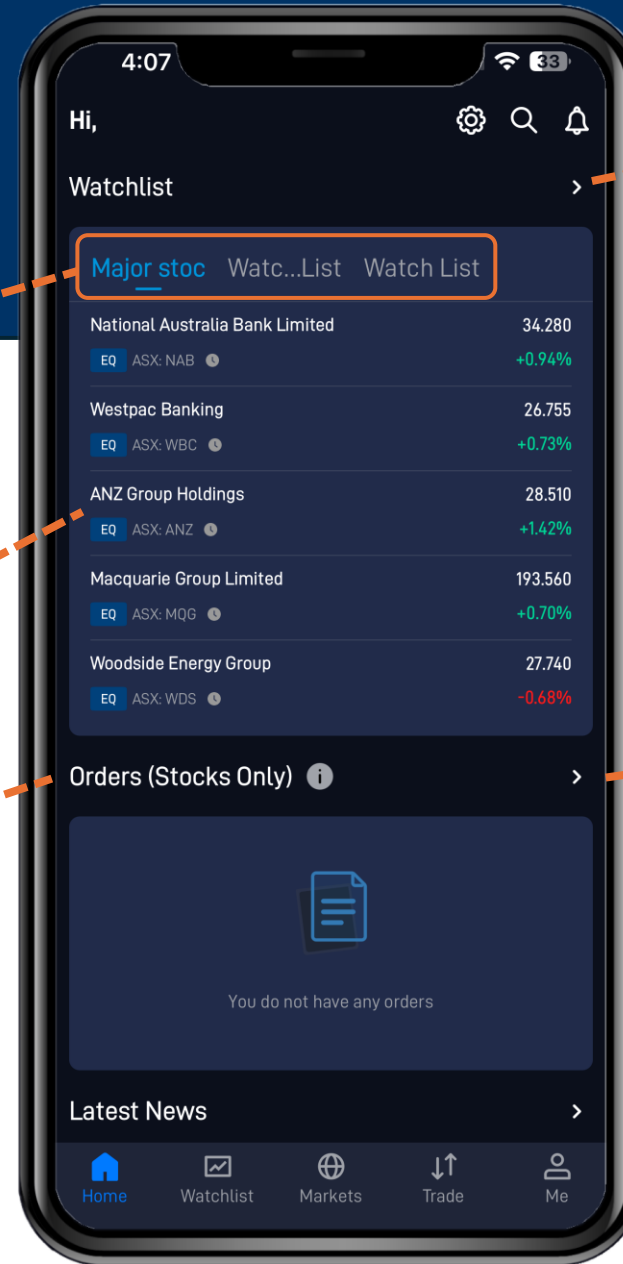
4:07

33

Hi,

Watchlist

Major stoc Watc...List Watch List

National Australia Bank Limited 34.280
EQ ASX: NAB +0.94%

Westpac Banking 26.755
EQ ASX: WBC +0.73%

ANZ Group Holdings 28.510
EQ ASX: ANZ +1.42%

Macquarie Group Limited 193.560
EQ ASX: MQG +0.70%

Woodside Energy Group 27.740
EQ ASX: WDS -0.68%

Orders (Stocks Only)

You do not have any orders

Latest News

Home Watchlist Markets Trade Me